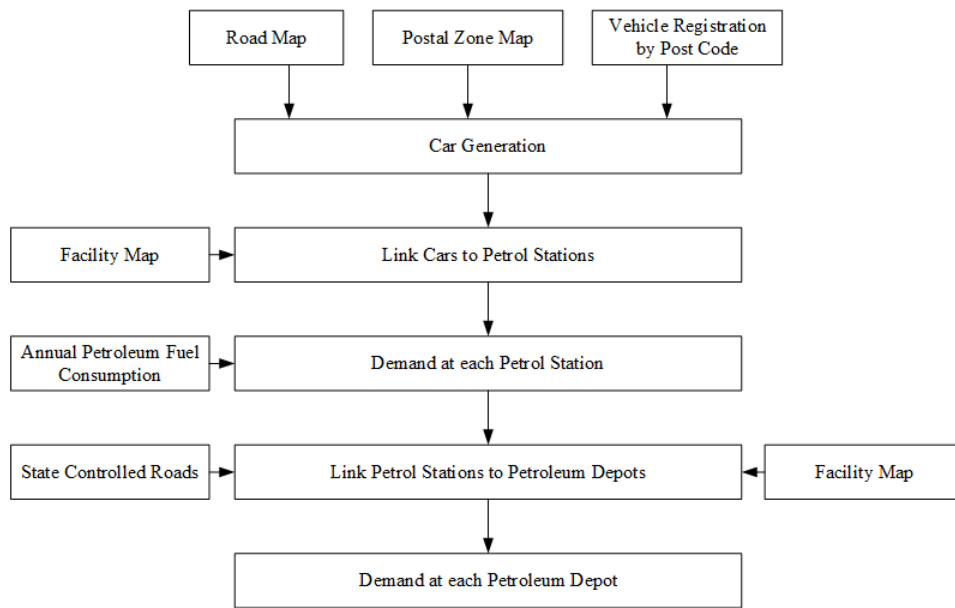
Road Map

Postal Zone Map

Vehicle Registration by Post Code

Car Generation

Facility Map

Link Cars to Petrol Stations

Annual Petroleum Fuel Consumption

Demand at each Petrol Station

State Controlled Roads

Link Petrol Stations to Petroleum Depots

Facility Map

Demand at each Petroleum Depot